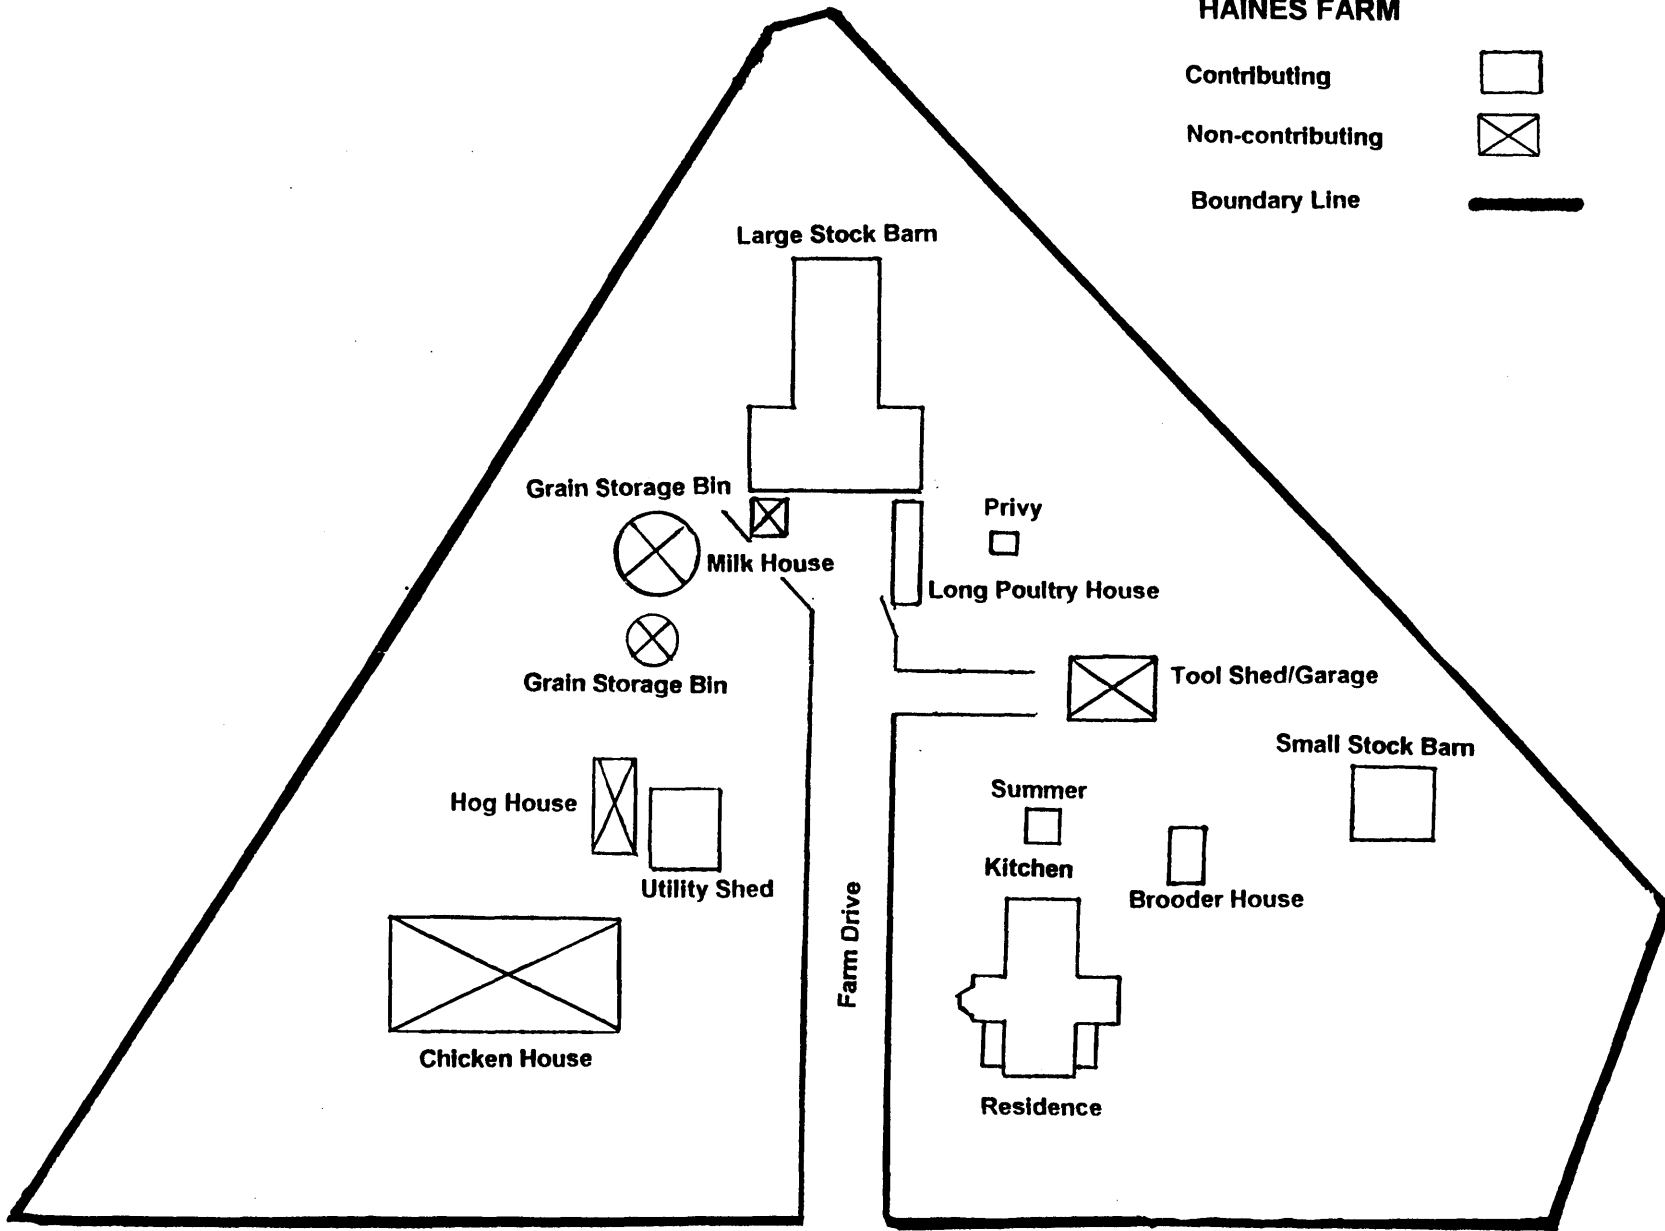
HAINES FARM

Contributing

Non-contributing

Boundary Line

Large Stock Barn

Grain Storage Bin

Privy

Milk House

Long Poultry House

Grain Storage Bin

Tool Shed/Garage

Small Stock Barn

Summer

Kitchen

Hog House

Utility Shed

Brooder House

Farm Drive

Chicken House

Residence